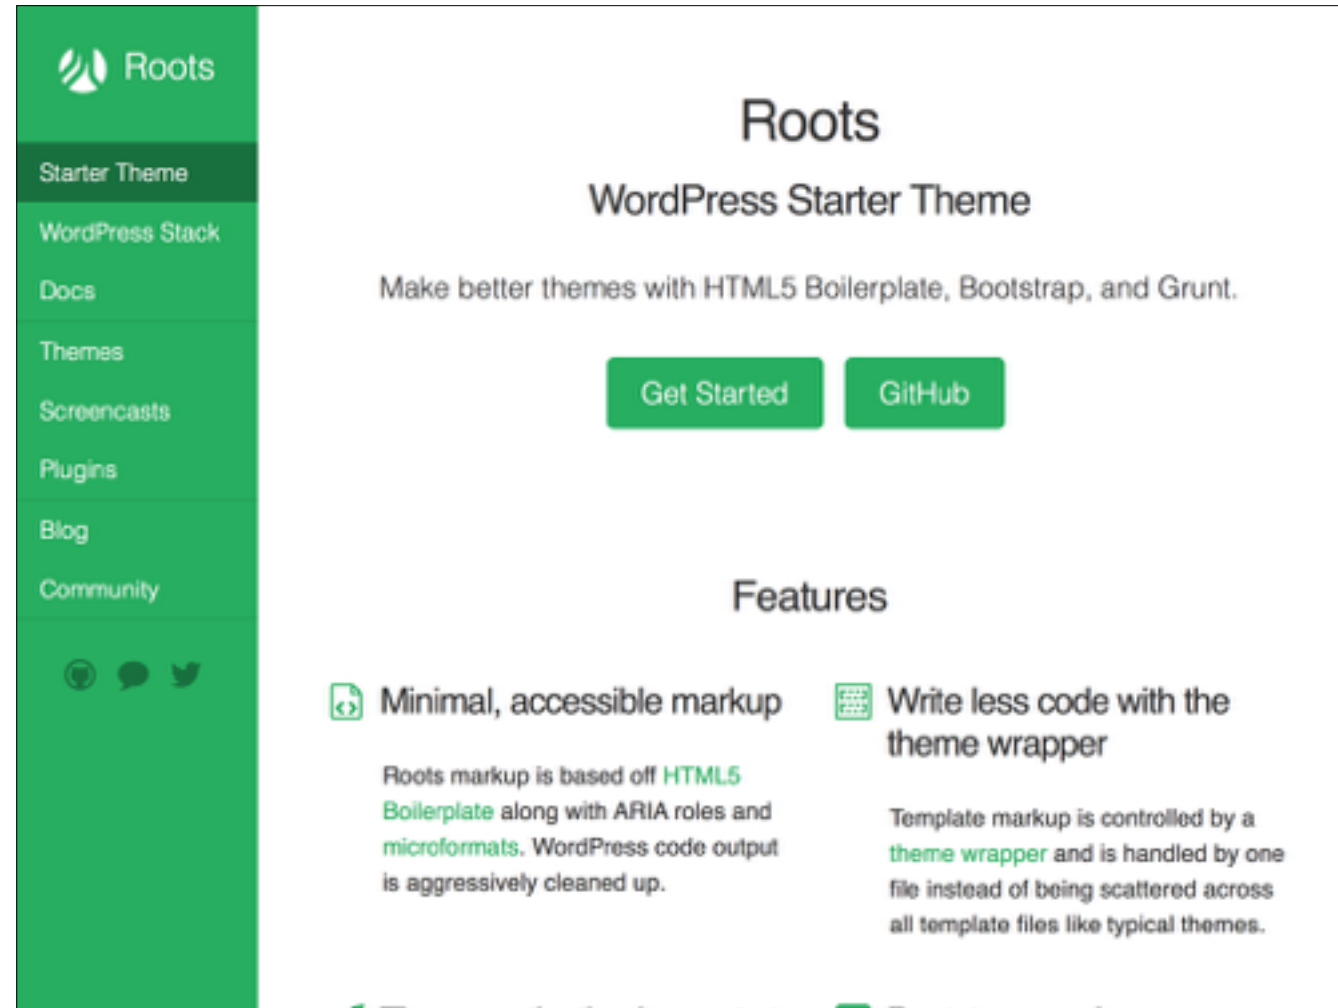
Roots

Starter Theme

WordPress Stack

Docs

Themes

Screencasts

Plugins

Blog

Community

Roots

WordPress Starter Theme

Make better themes with HTML5 Boilerplate, Bootstrap, and Grunt.

Get Started

GitHub

Features

Minimal, accessible markup

Roots markup is based off HTML5 Boilerplate along with ARIA roles and microformats. WordPress code output is aggressively cleaned up.

Write less code with the theme wrapper

Template markup is controlled by a theme wrapper and is handled by one file instead of being scattered across all template files like typical themes.

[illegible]